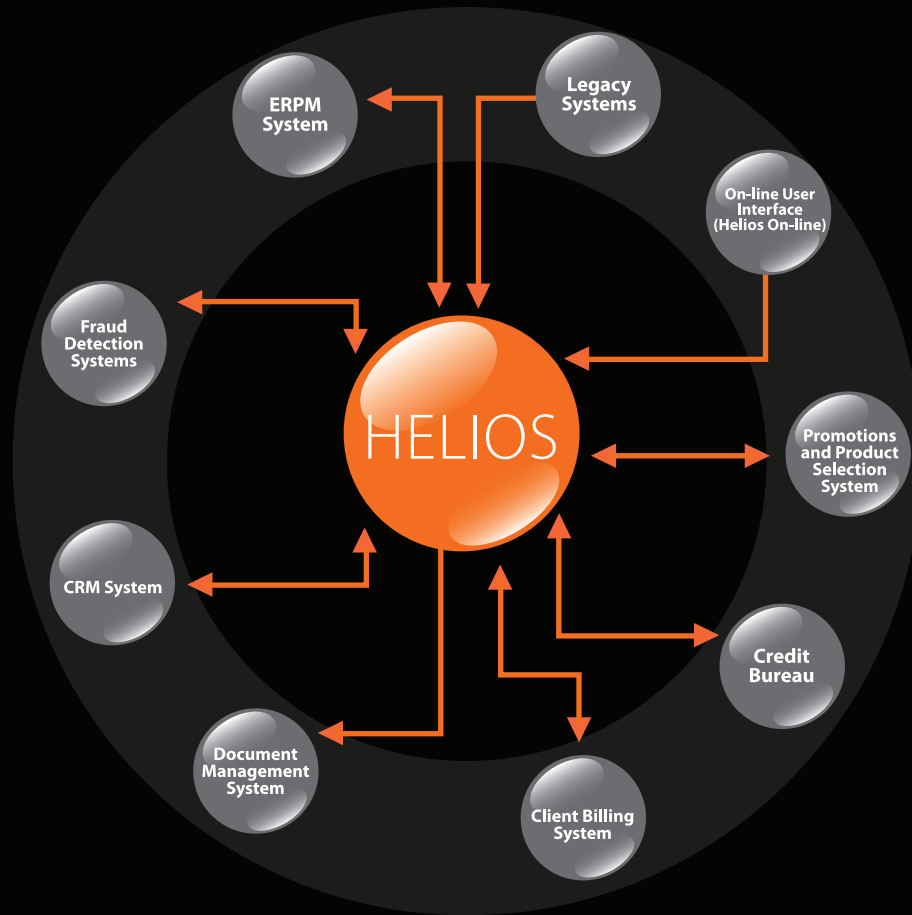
ERPM System

Legacy Systems

On-line User Interface (Helios On-line)

Fraud Detection Systems

HELIOS

Promotions and Product Selection System

CRM System

Credit Bureau

Document Management System

Client Billing System